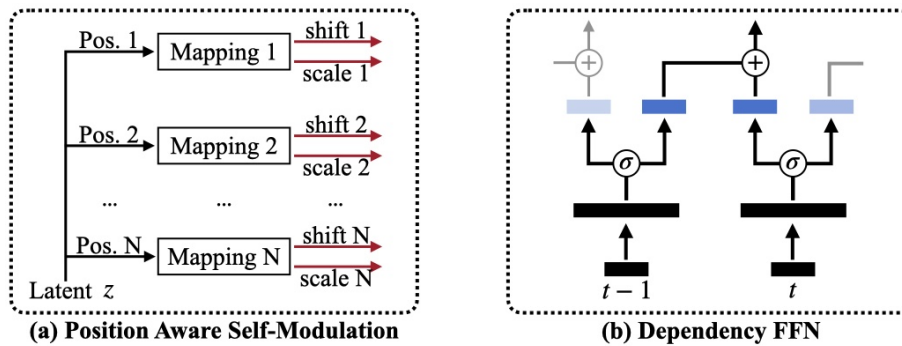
Pos. 1
Mapping 1
shift 1
scale 1
Pos. 2
Mapping 2
shift 2
scale 2
...
...
...
Pos. N
Mapping N
shift N
scale N
Latent $z$

(a) Position Aware Self-Modulation

$+$
$+$
$\sigma$
$\sigma$
$t-1$
$t$

(b) Dependency FFN